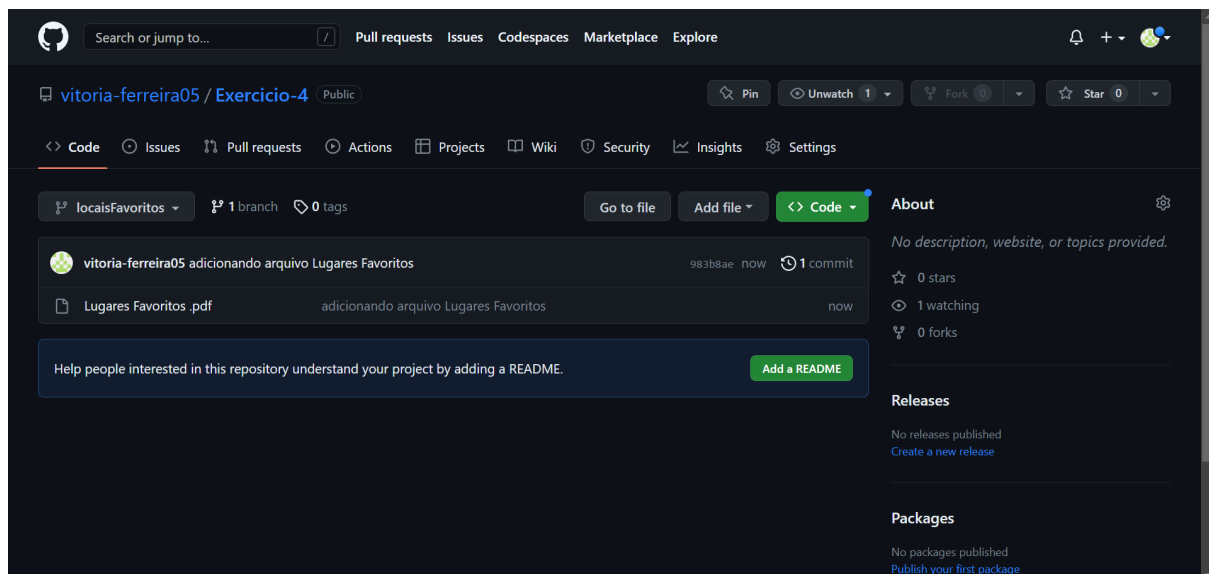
Search or jump to... / Pull requests Issues Codespaces Marketplace Explore

vitoria-ferreira05 / Exercicio-4 Public

Pin Unwatch 1 Fork 0 Star 0

Code Issues Pull requests Actions Projects Wiki Security Insights Settings

locaisFavoritos 1 branch 0 tags

Go to file Add file Code

vitoria-ferreira05 adicionando arquivo Lugares Favoritos 983b8ae now 1 commit

Lugares Favoritos .pdf adicionando arquivo Lugares Favoritos now

Help people interested in this repository understand your project by adding a README.

Add a README

About

No description, website, or topics provided.

0 stars

1 watching

0 forks

Releases

No releases published

Create a new release

Packages

No packages published

Publish your first package